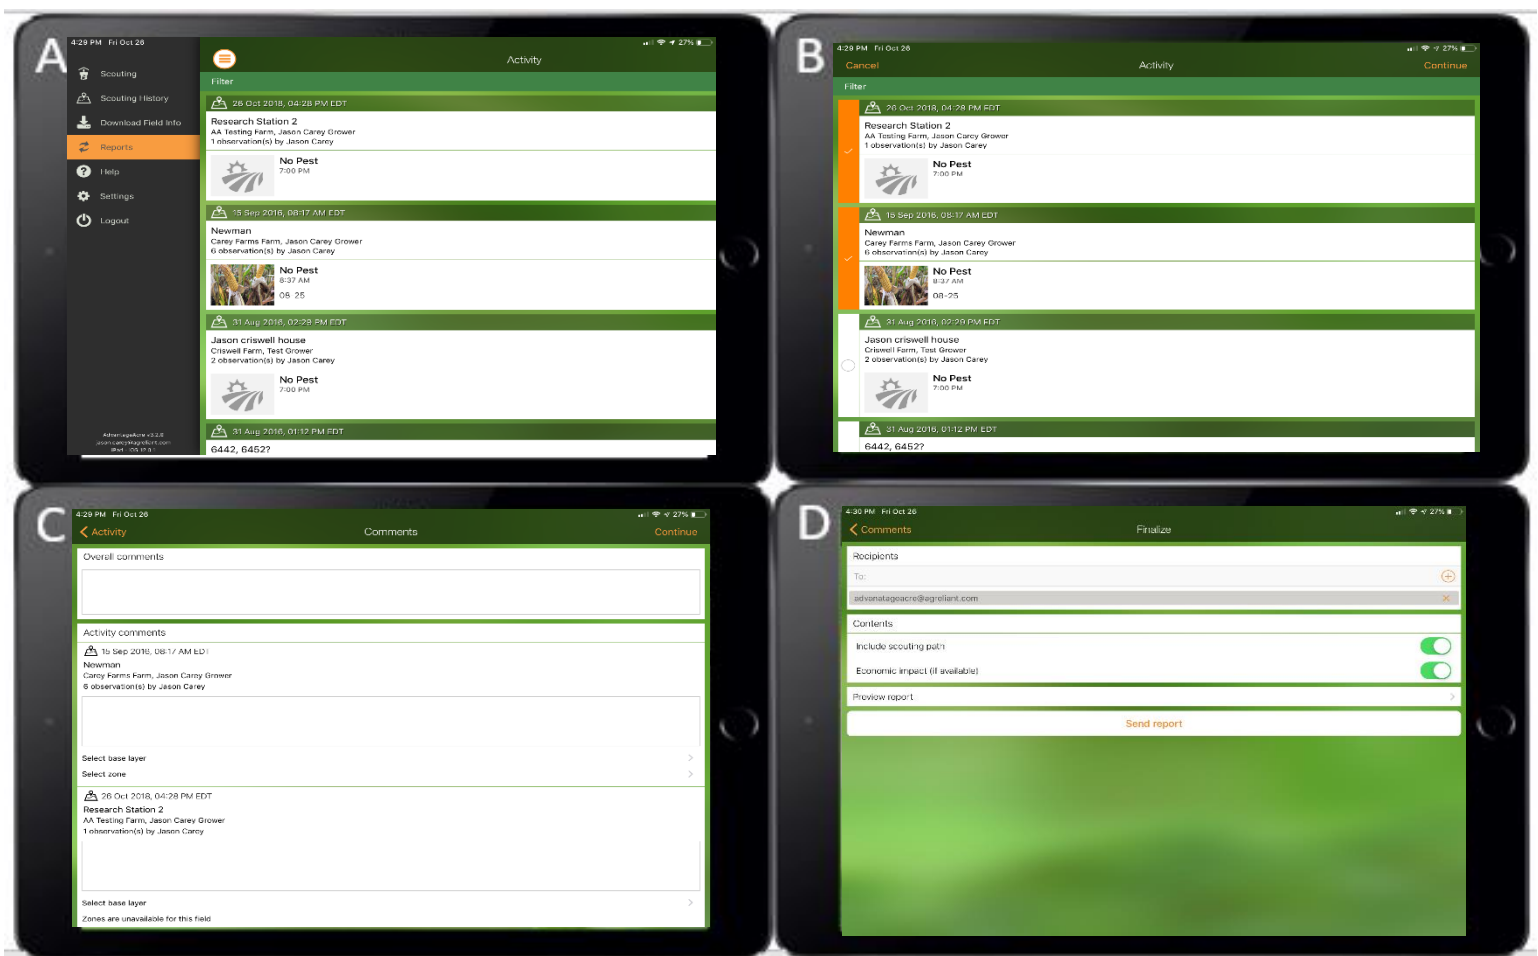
A

4:29 PM Fri Oct 26

27%

Scouting
Scouting History
Download Field Info
Reports
Help
Settings
Logout

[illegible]

Activity

Filter

26 Oct 2018, 04:28 PM EDT
Research Station 2
AA Testing Farm, Jason Carey Grower
1 observation(s) by Jason Carey
No Pest
7:00 PM

15 Sep 2018, 08:17 AM EDT
Newman
Carey Farms Farm, Jason Carey Grower
6 observation(s) by Jason Carey
No Pest
8:37 AM
08-25

31 Aug 2018, 02:29 PM EDT
Jason criswell house
Criswell Farm, Test Grower
2 observation(s) by Jason Carey
No Pest
7:00 PM

31 Aug 2018, 01:12 PM EDT
6442, 6452?

B

4:29 PM Fri Oct 26

27%

Cancel
Activity
Continue

Filter

26 Oct 2018, 04:28 PM EDT
Research Station 2
AA Testing Farm, Jason Carey Grower
1 observation(s) by Jason Carey
No Pest
7:00 PM

15 Sep 2018, 08:17 AM EDT
Newman
Carey Farms Farm, Jason Carey Grower
6 observation(s) by Jason Carey
No Pest
8:37 AM
08-25

31 Aug 2018, 02:29 PM EDT
Jason criswell house
Criswell Farm, Test Grower
2 observation(s) by Jason Carey
No Pest
7:00 PM

31 Aug 2018, 01:12 PM EDT
6442, 6452?

C

4:29 PM Fri Oct 26

27%

Activity
Comments
Continue

Overall comments

Activity comments

15 Sep 2018, 08:17 AM EDT
Newman
Carey Farms Farm, Jason Carey Grower
6 observation(s) by Jason Carey

Select base layer
Select zone

26 Oct 2018, 04:28 PM EDT
Research Station 2
AA Testing Farm, Jason Carey Grower
1 observation(s) by Jason Carey

Select base layer
Zones are unavailable for this field

D

4:30 PM Fri Oct 26

27%

Comments
Finalize

Recipients
To:
advanatageacre@agreliant.com

Contents
Include scouting path
Economic impact (if available)

Preview report

Send report